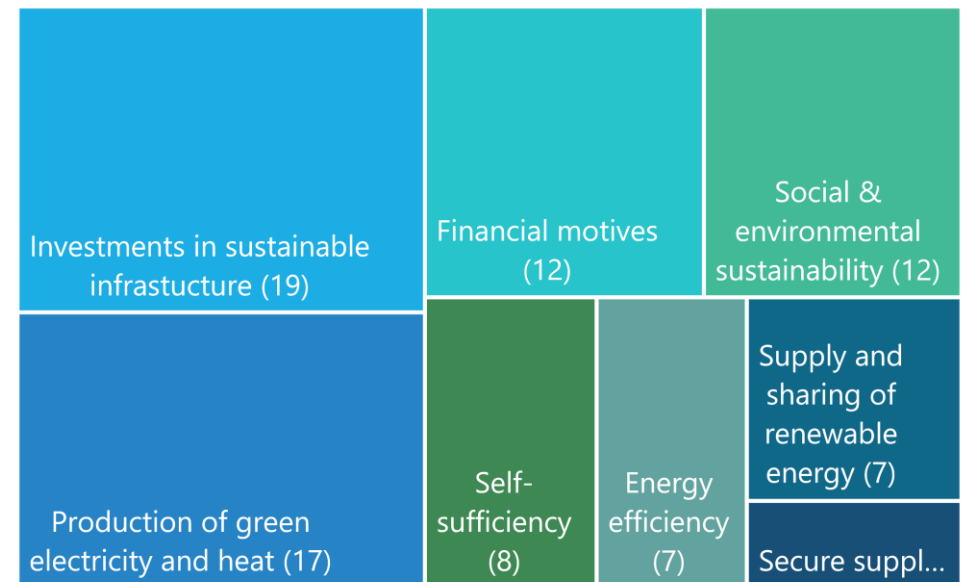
Investments in sustainable infrastucture (19)

Financial motives (12)

Social & environmental sustainability (12)

Production of green electricity and heat (17)

Self-sufficiency (8)

Energy efficiency (7)

Supply and sharing of renewable energy (7)

Secure suppl...